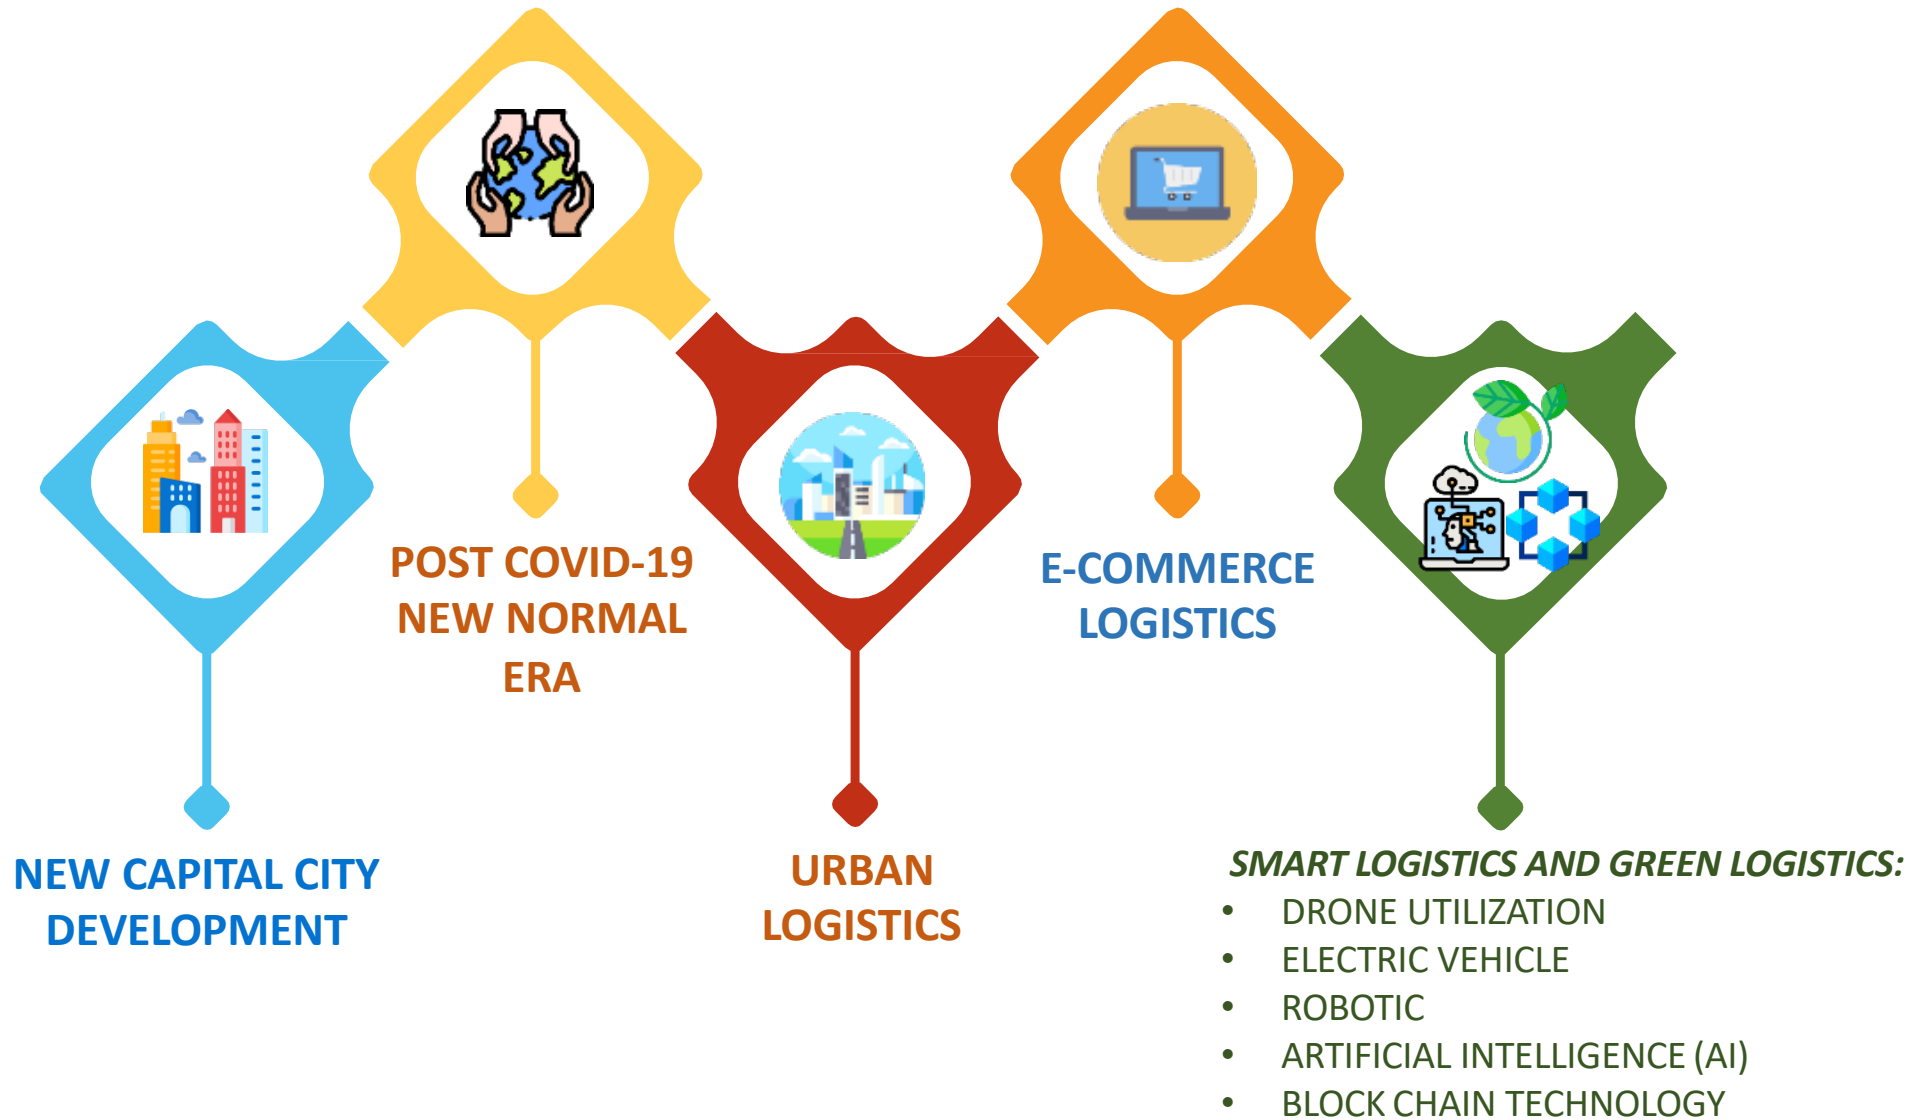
POST COVID-19 NEW NORMAL ERA

E-COMMERCE LOGISTICS

NEW CAPITAL CITY DEVELOPMENT

URBAN LOGISTICS

SMART LOGISTICS AND GREEN LOGISTICS:
- DRONE UTILIZATION
- ELECTRIC VEHICLE
- ROBOTIC
- ARTIFICIAL INTELLIGENCE (AI)
- BLOCK CHAIN TECHNOLOGY